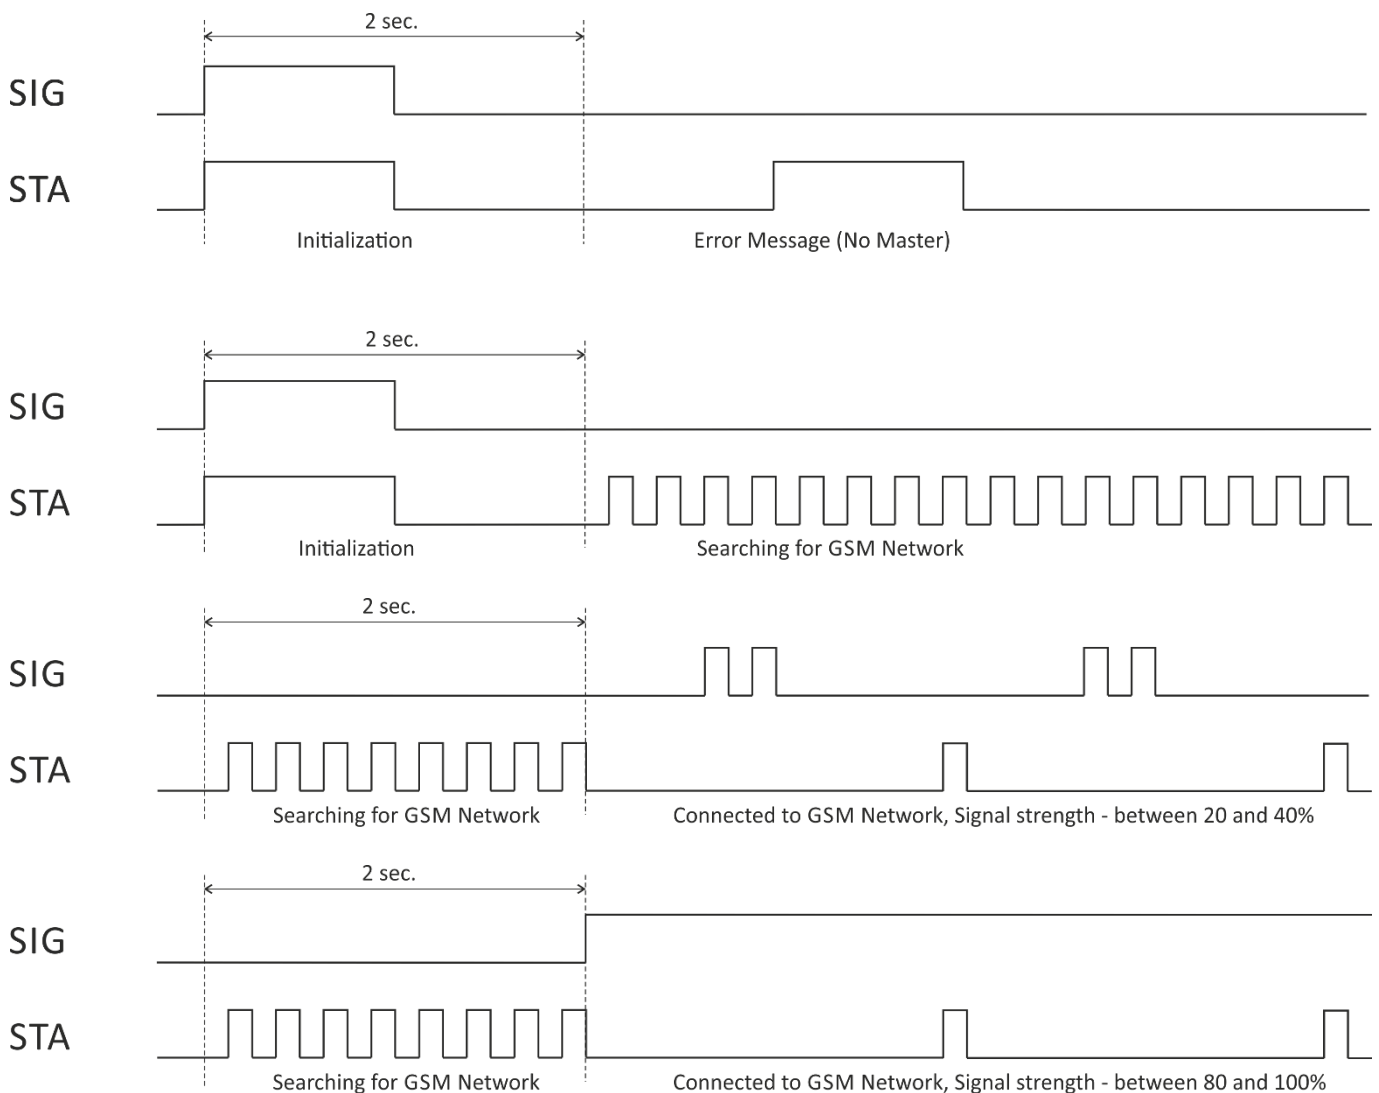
2 sec.

SIG

STA

Initialization

Error Message (No Master)

2 sec.

SIG

STA

Initialization

Searching for GSM Network

2 sec.

SIG

STA

Searching for GSM Network

Connected to GSM Network, Signal strength - between 20 and 40%

2 sec.

SIG

STA

Searching for GSM Network

Connected to GSM Network, Signal strength - between 80 and 100%